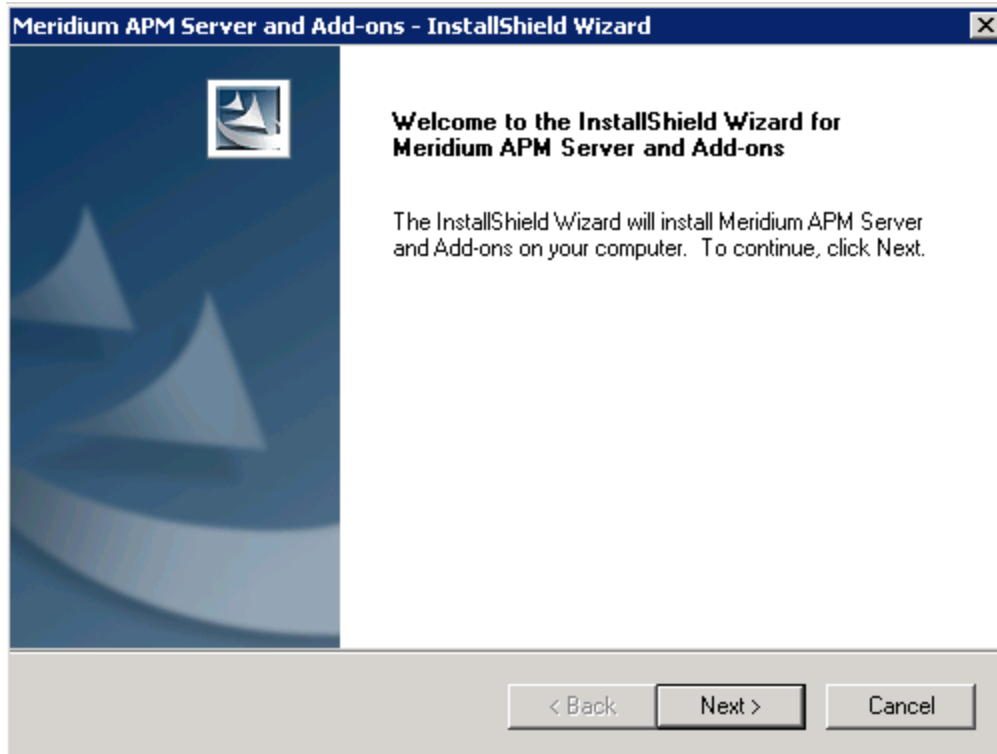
Meridium APM Server and Add-ons - InstallShield Wizard

Welcome to the InstallShield Wizard for Meridium APM Server and Add-ons

The InstallShield Wizard will install Meridium APM Server and Add-ons on your computer. To continue, click Next.

< Back

Next >

Cancel